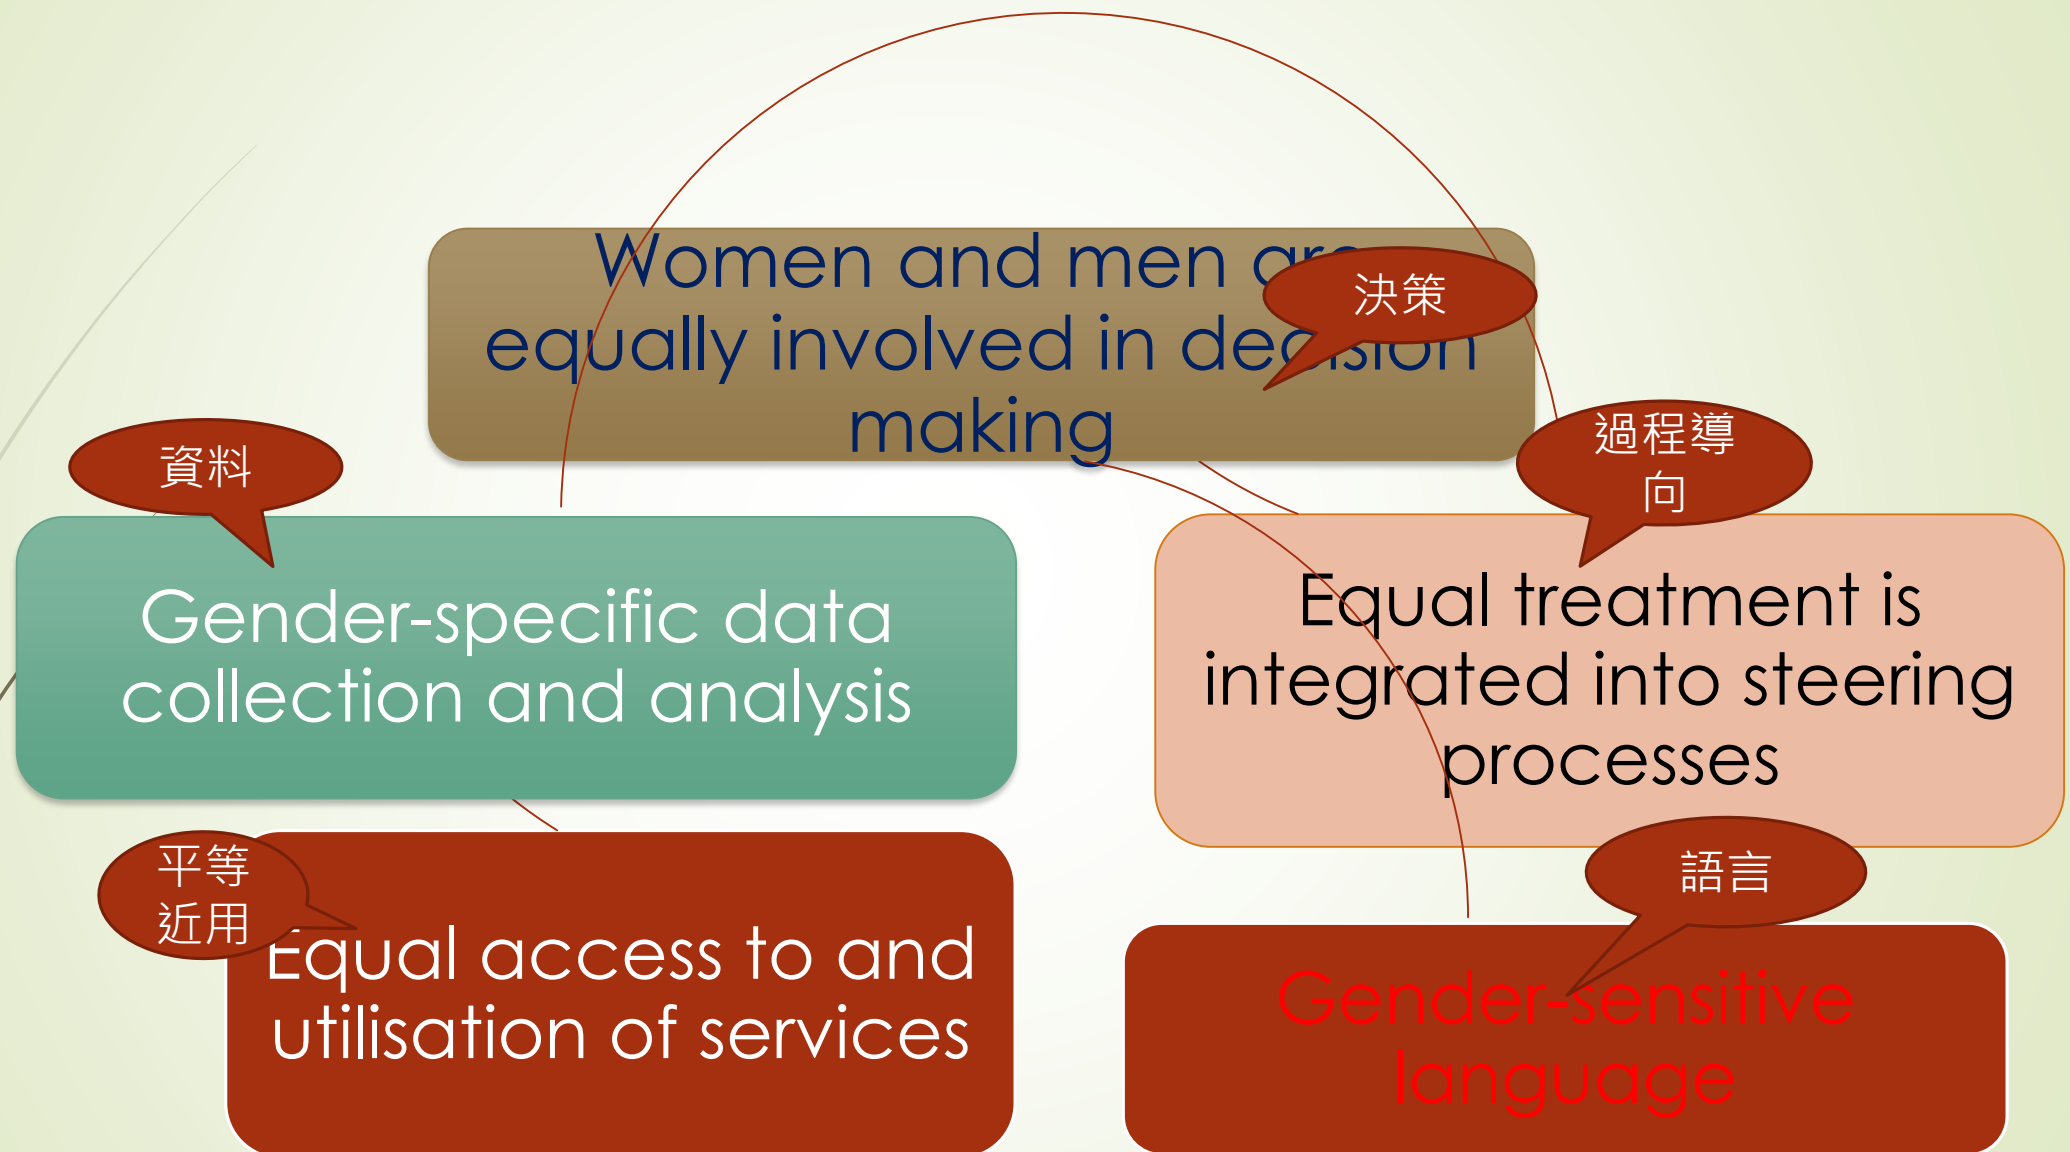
Women and men are equally involved in decision making

決策

資料

過程導向

Gender-specific data collection and analysis

Equal treatment is integrated into steering processes

平等近用

Equal access to and utilisation of services

語言

Gender-sensitive language